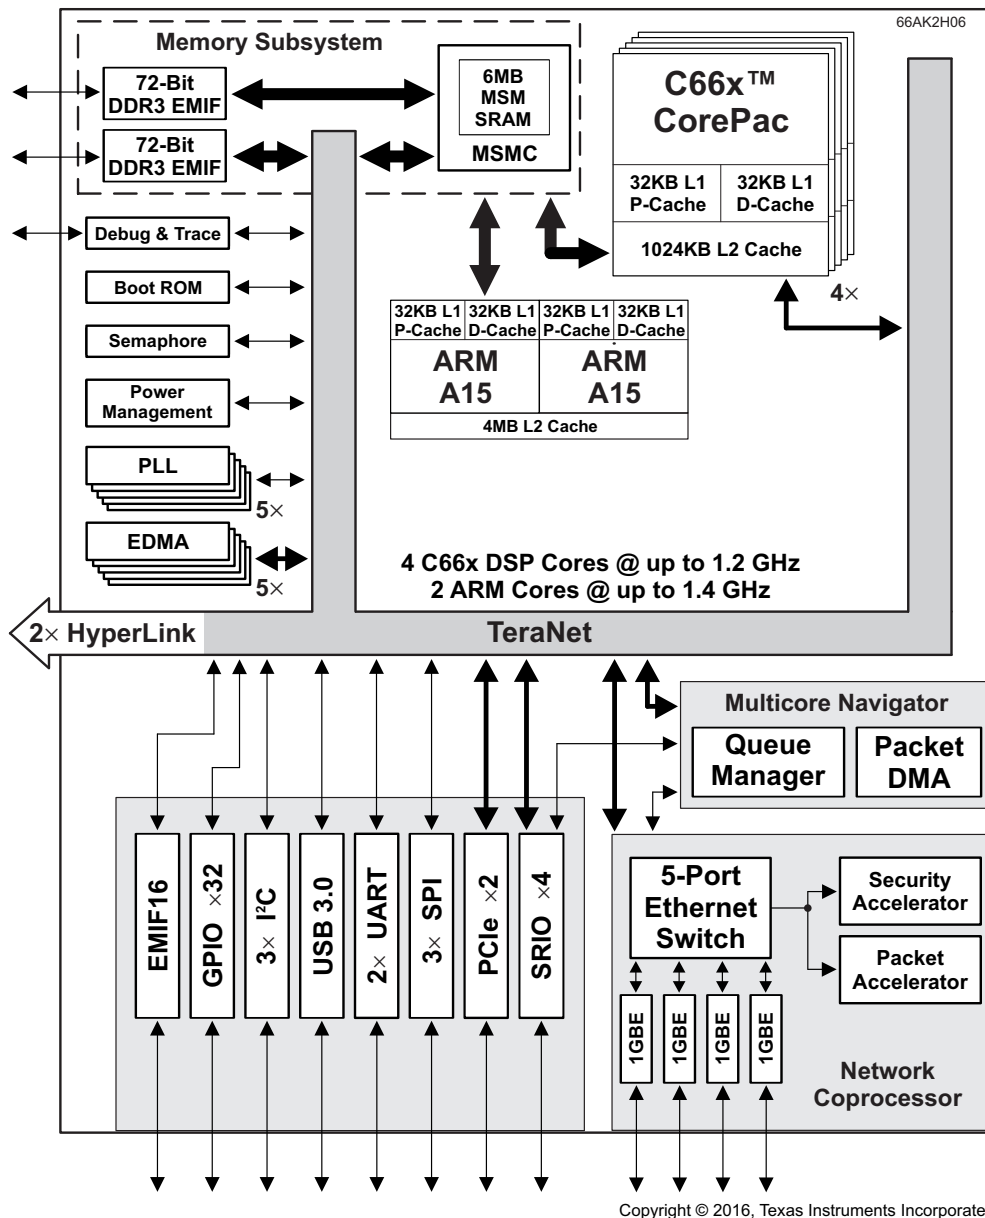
66AK2H06

Memory Subsystem

72-Bit DDR3 EMIF

72-Bit DDR3 EMIF

6MB MSM SRAM

MSMC

C66x™ CorePac

32KB L1 P-Cache

32KB L1 D-Cache

1024KB L2 Cache

4×

Debug & Trace

Boot ROM

Semaphore

Power Management

PLL

5×

EDMA

5×

| 32KB L1 P-Cache | 32KB L1 D-Cache | 32KB L1 P-Cache | 32KB L1 D-Cache |
|---|---|---|---|
| ARM A15 | | ARM A15 | |
| 4MB L2 Cache | | | |

4 C66x DSP Cores @ up to 1.2 GHz
2 ARM Cores @ up to 1.4 GHz

2× HyperLink

TeraNet

Multicore Navigator

Queue Manager

Packet DMA

EMIF16

GPIO ×32

3× I²C

USB 3.0

2× UART

3× SPI

PCIe ×2

SRIO ×4

5-Port Ethernet Switch

Security Accelerator

Packet Accelerator

1GBE

1GBE

1GBE

1GBE

Network Coprocessor

Copyright © 2016, Texas Instruments Incorporate